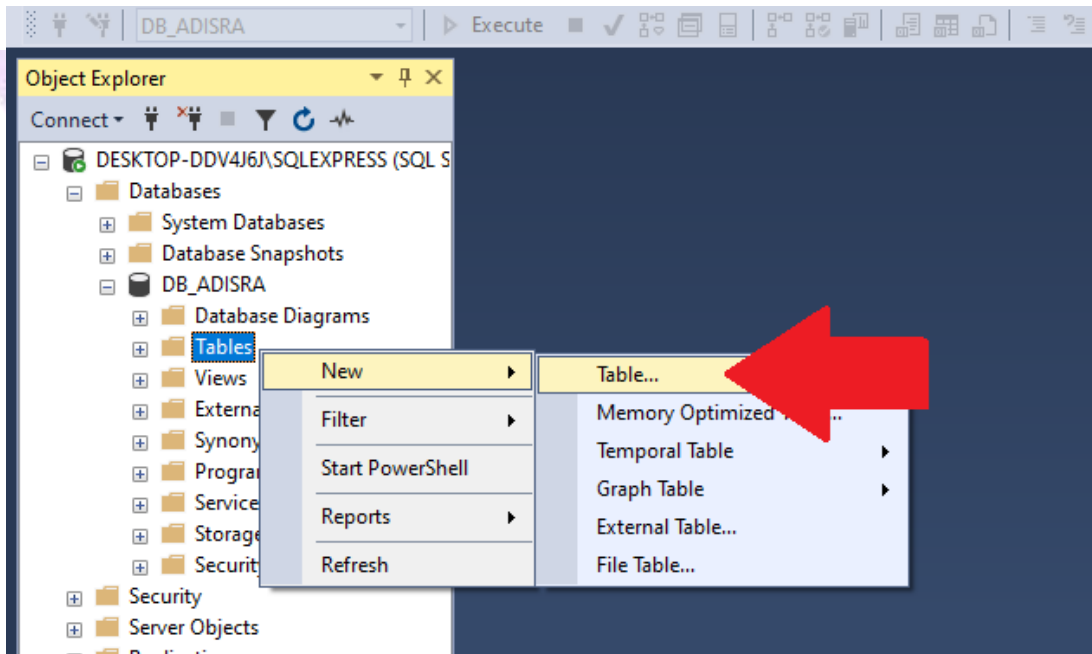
DB_ADISRA
Execute

Object Explorer
Connect

DESKTOP-DDV4J6J\SQLEXPRESS (SQL S
Databases
System Databases
Database Snapshots
DB_ADISRA
Database Diagrams
Tables
Views
Externa
Synony
Progra
Service
Storage
Securit
Security
Server Objects

New
Filter
Start PowerShell
Reports
Refresh

Table...
Memory Optimized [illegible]...
Temporal Table
Graph Table
External Table...
File Table...